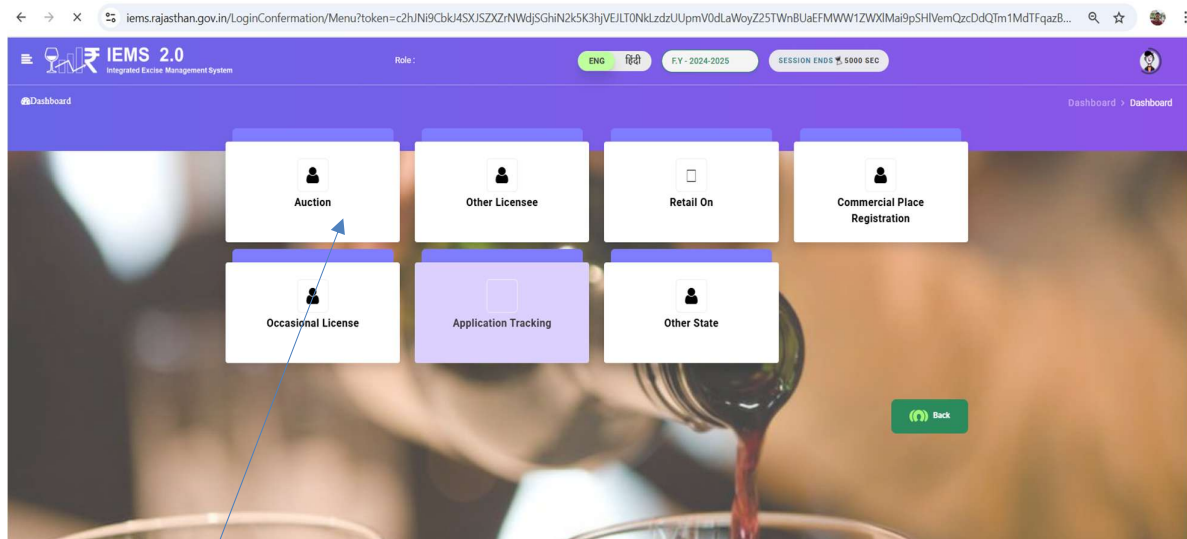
iems.rajasthan.gov.in/LoginConfermation/Menu?token=c2hJNi9CbkJ4SXJSZXZrNWdjSGhiN2k5K3hjVEJLT0NkLzdzUUpmV0dLaWoyZ25TWnBUaEFMWW1ZWXlMai9pSHlVemQzcDdQTm1MdTFqazB...

IEMS 2.0
Integrated Excise Management System

Role :

ENG हिंदी

F.Y - 2024-2025

SESSION ENDS 5000 SEC

Dashboard

Dashboard > Dashboard

Auction

Other Licensee

Retail On

Commercial Place Registration

Occasional License

Application Tracking

Other State

Back